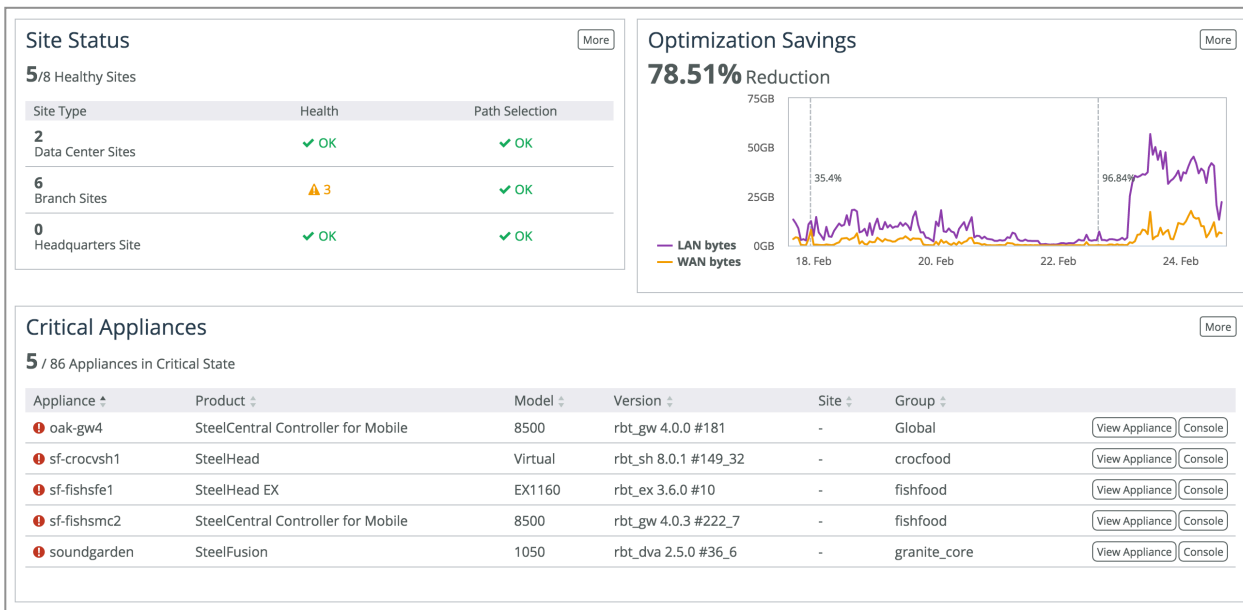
Site Status

More

5/8 Healthy Sites

| Site Type | Health | Path Selection |
|---|---|---|
| 2 Data Center Sites | ✔ OK | ✔ OK |
| 6 Branch Sites | ⚠ 3 | ✔ OK |
| 0 Headquarters Site | ✔ OK | ✔ OK |

Optimization Savings

More

78.51% Reduction

75GB
50GB
25GB
0GB
35.4%
96.84%
LAN bytes
WAN bytes
18. Feb
20. Feb
22. Feb
24. Feb

Critical Appliances

More

5 / 86 Appliances in Critical State

| Appliance | Product | Model | Version | Site | Group | | |
|---|---|---|---|---|---|---|---|
| oak-gw4 | SteelCentral Controller for Mobile | 8500 | rbt_gw 4.0.0 #181 | - | Global | View Appliance | Console |
| sf-crocvsh1 | SteelHead | Virtual | rbt_sh 8.0.1 #149_32 | - | crocfood | View Appliance | Console |
| sf-fishsfe1 | SteelHead EX | EX1160 | rbt_ex 3.6.0 #10 | - | fishfood | View Appliance | Console |
| sf-fishsmc2 | SteelCentral Controller for Mobile | 8500 | rbt_gw 4.0.3 #222_7 | - | fishfood | View Appliance | Console |
| soundgarden | SteelFusion | 1050 | rbt_dva 2.5.0 #36_6 | - | granite_core | View Appliance | Console |